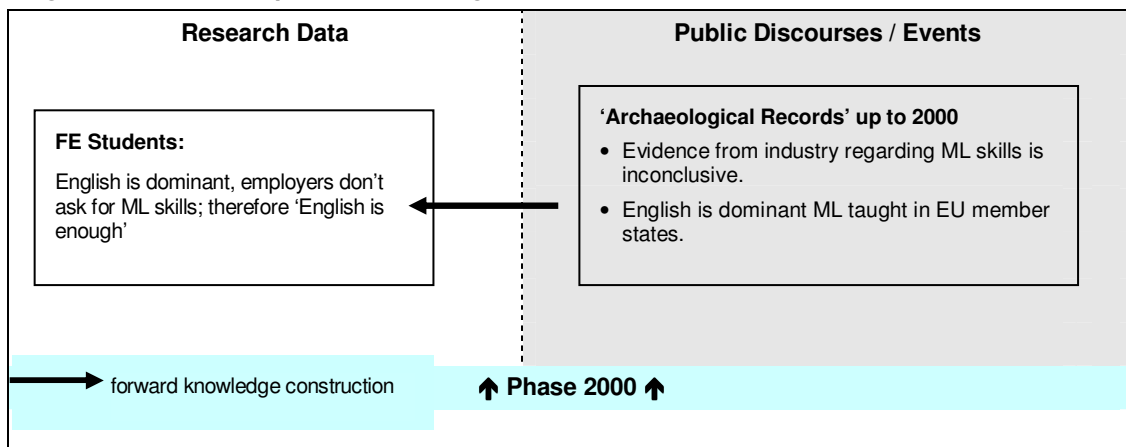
Research Data

Public Discourses / Events

FE Students:

English is dominant, employers don't ask for ML skills; therefore 'English is enough'

'Archaeological Records' up to 2000

- Evidence from industry regarding ML skills is inconclusive.
- English is dominant ML taught in EU member states.

forward knowledge construction

↑ Phase 2000 ↑